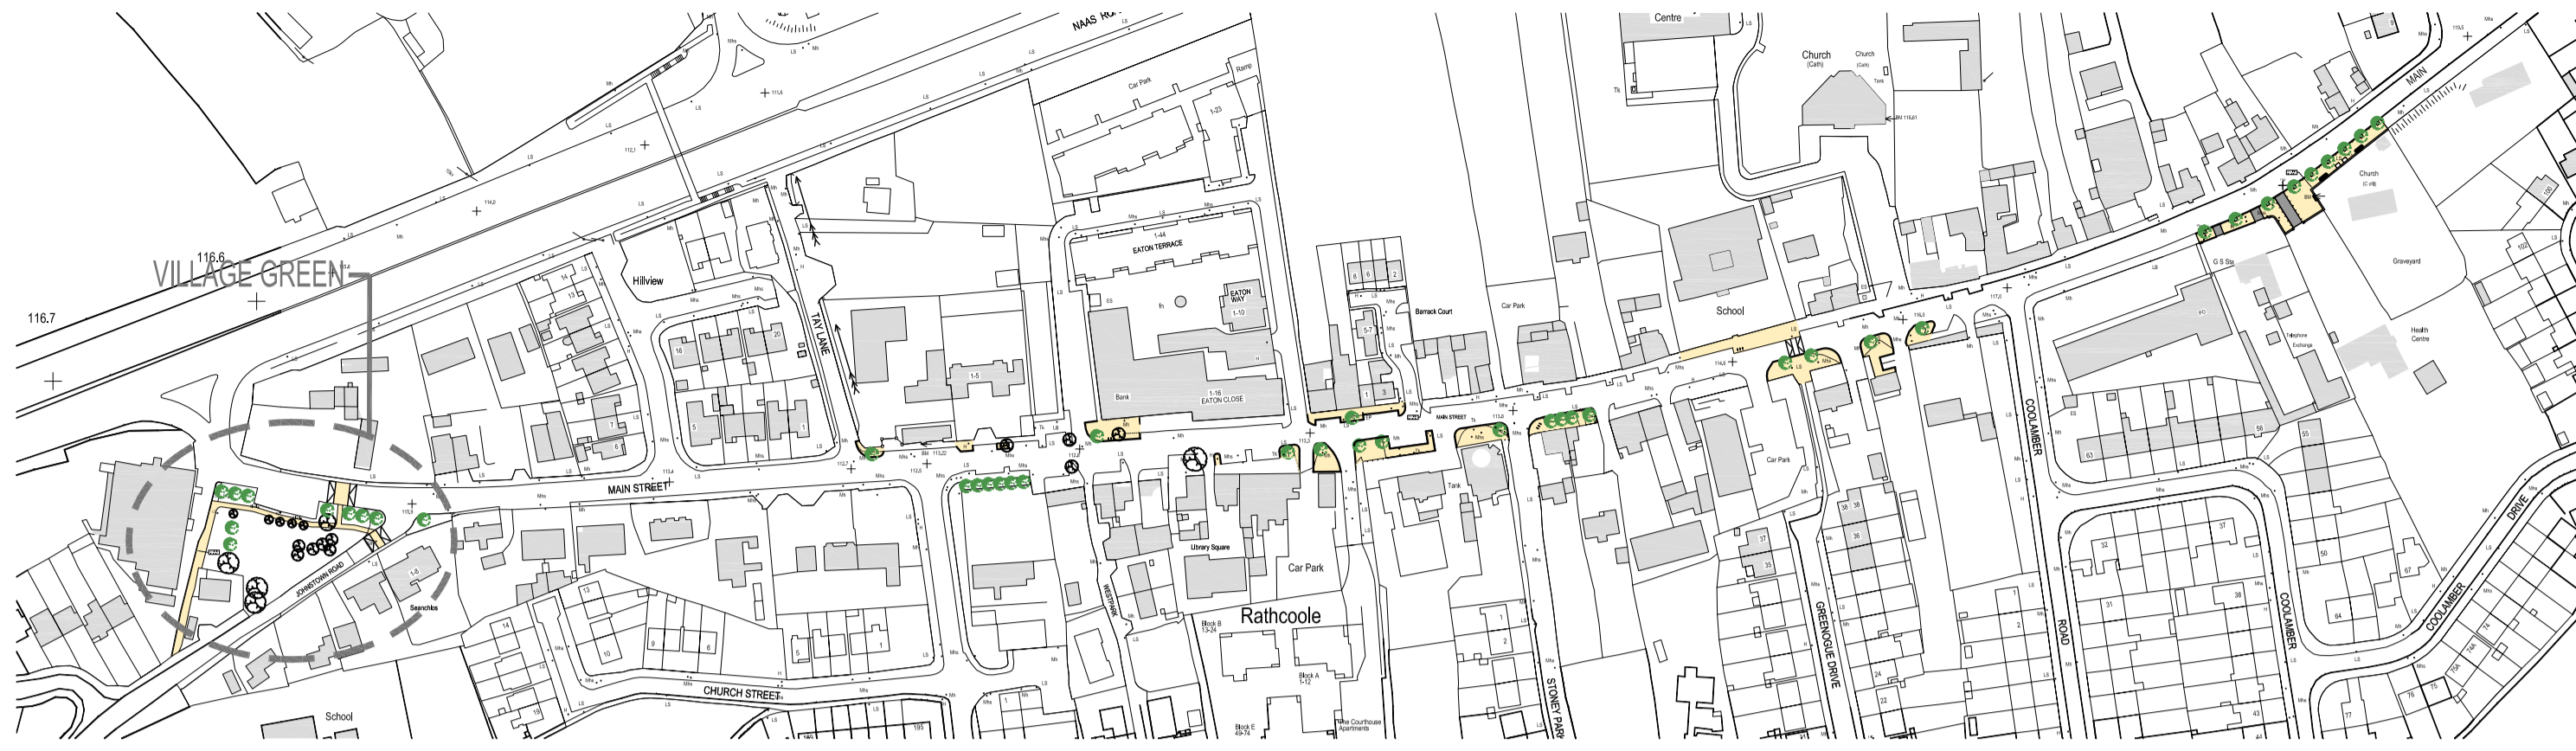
VILLAGE GREEN
116.6
116.7
NAAS ROAD
Centre
Church
Church
Hillview
TAY LANE
EATON TERRACE
EATON WAY
Bank
EATON CLOSE
Barrack Court
Car Park
School
Church
Graveyard
G S Sta
Telephone Exchange
Health Centre
MAIN STREET
MAIN STREET
MAIN
JOHNSTOWN ROAD
Seanchlos
Library Square
Car Park
Rathcoole
WESTPARK
Block B 13-24
Block A 1-12
Block E 49-74
The Courthouse Apartments
CHURCH STREET
School
STONEY PARK
GREENOGUE DRIVE
COOLAMBER ROAD
COOLAMBER
COOLAMBER DRIVE
Car Park
Tank